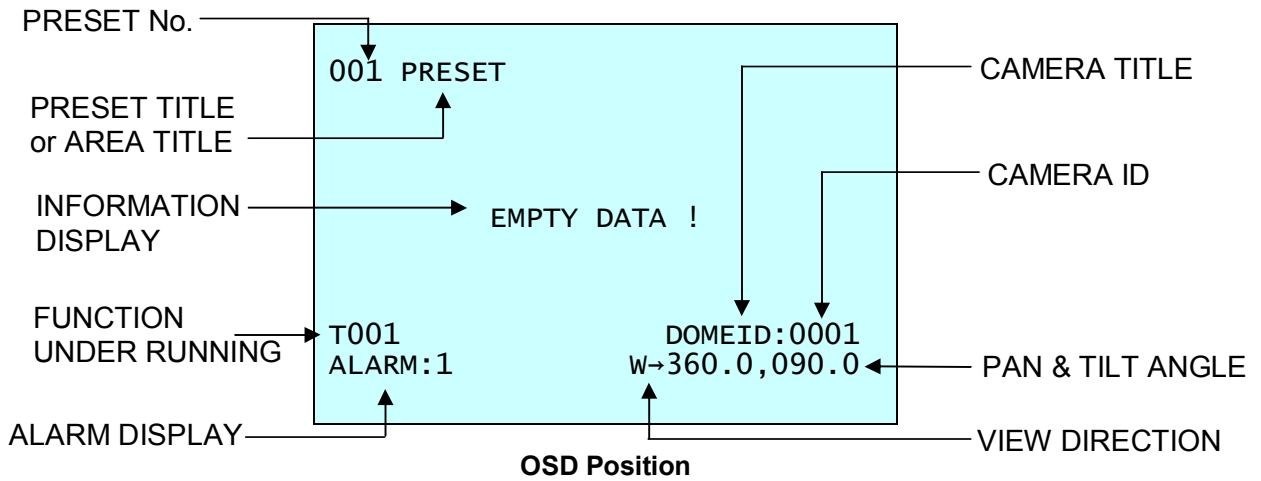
PRESET No.

001 PRESET

PRESET TITLE or AREA TITLE

CAMERA TITLE

CAMERA ID

INFORMATION DISPLAY

EMPTY DATA !

FUNCTION UNDER RUNNING

T001

DOMEID:0001

ALARM:1

W→360.0,090.0

PAN & TILT ANGLE

ALARM DISPLAY

VIEW DIRECTION

OSD Position